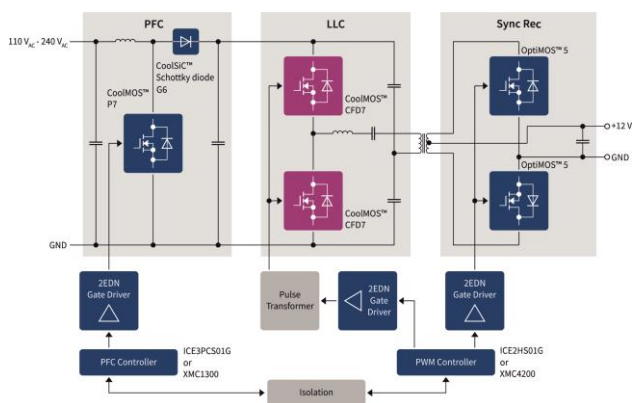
PFC

LLC

Sync Rec

110 $V_{AC}$ - 240 $V_{AC}$

CoolSiC™ Schottky diode G6

CoolMOS™ P7

CoolMOS™ CFD7

CoolMOS™ CFD7

OptiMOS™ 5

OptiMOS™ 5

+12 V

GND

GND

2EDN Gate Driver

Pulse Transformer

2EDN Gate Driver

2EDN Gate Driver

PFC Controller

ICE3PCS01G or XMC1300

PWM Controller

ICE2HS01G or XMC4200

Isolation